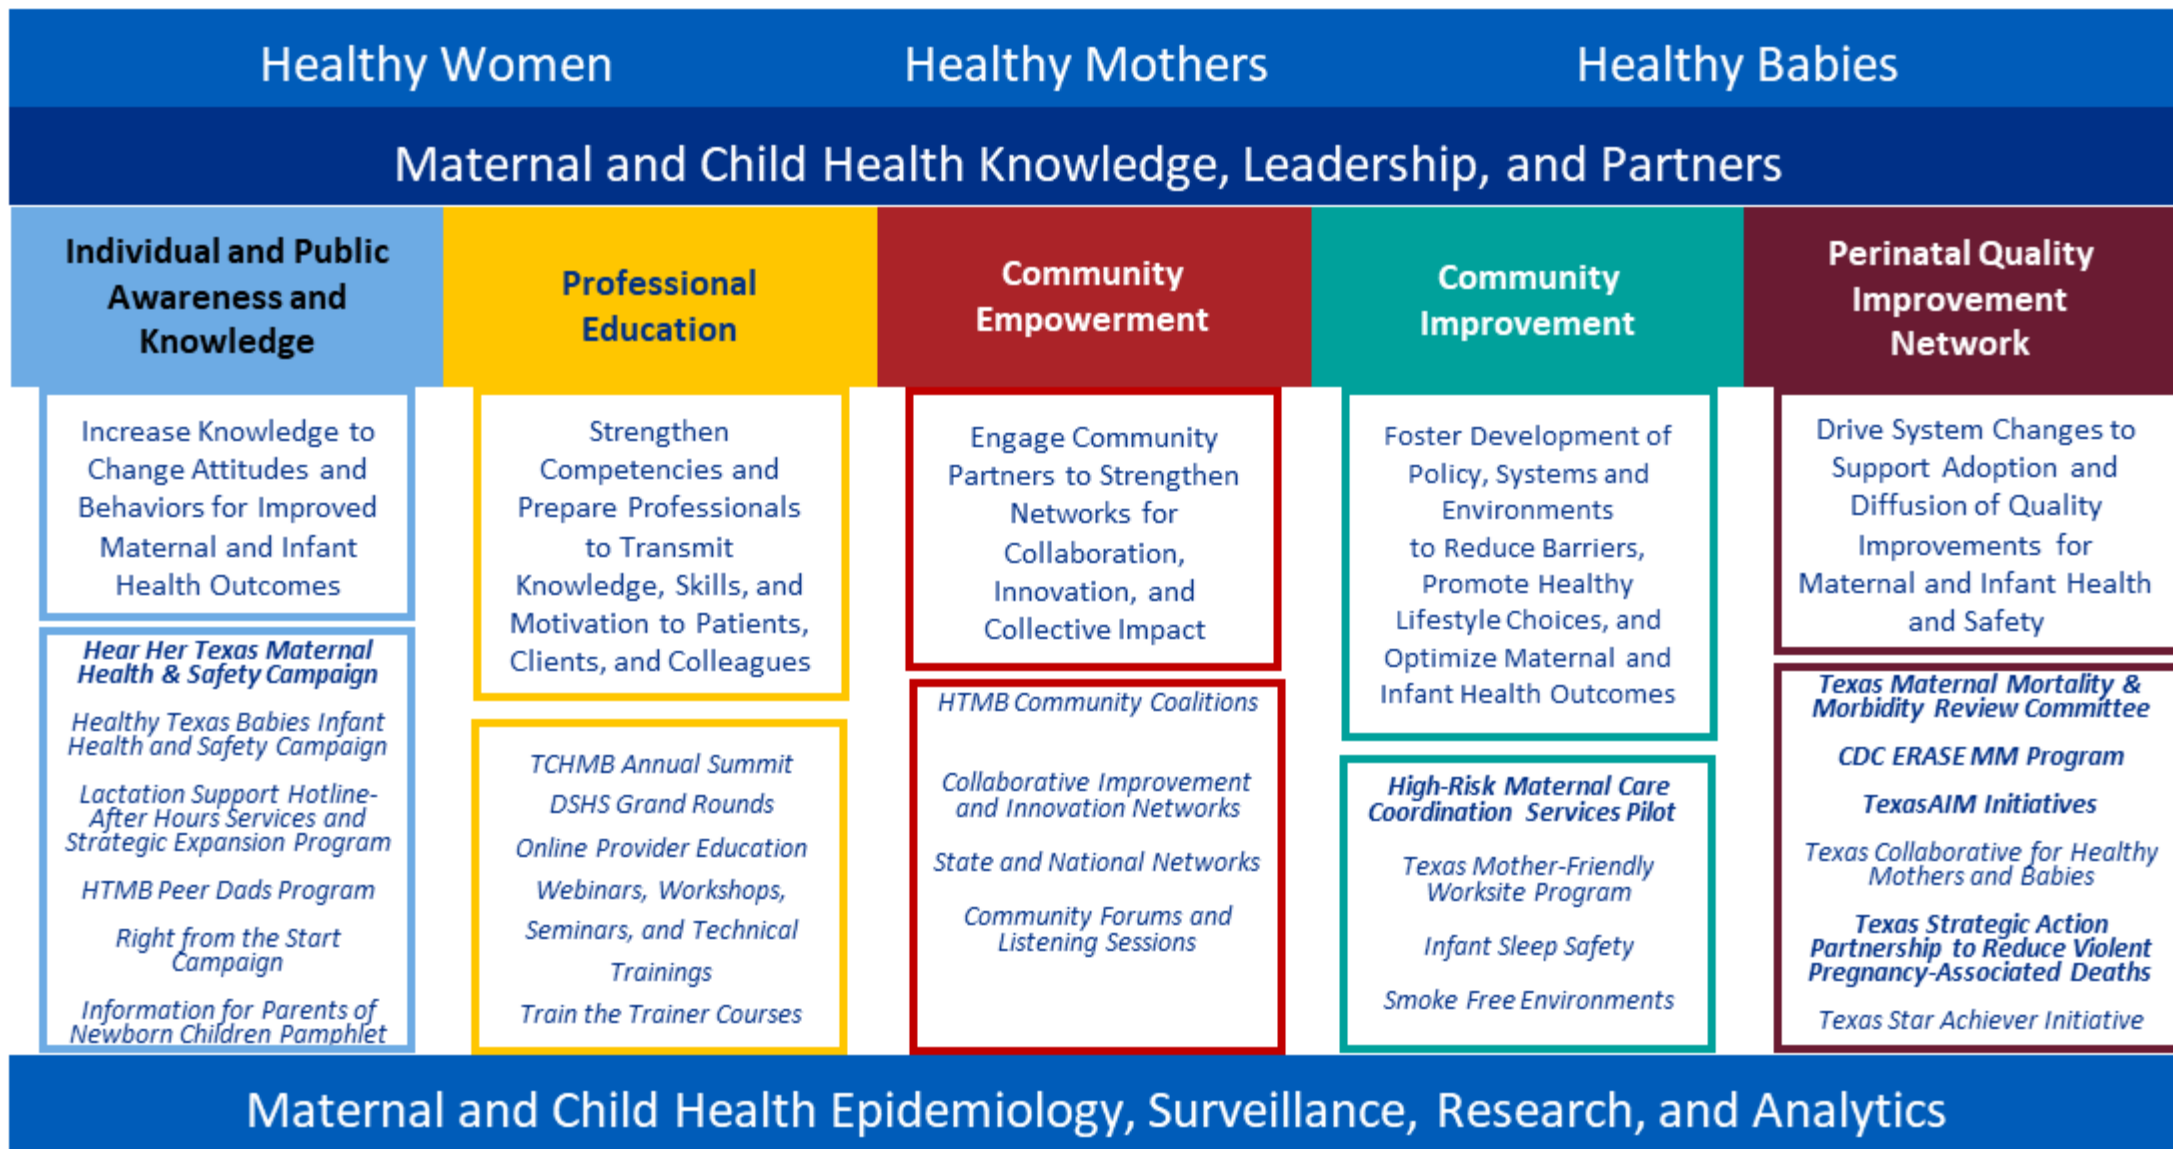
Healthy Women Healthy Mothers Healthy Babies

Maternal and Child Health Knowledge, Leadership, and Partners

Individual and Public Awareness and Knowledge

Increase Knowledge to Change Attitudes and Behaviors for Improved Maternal and Infant Health Outcomes

Hear Her Texas Maternal Health & Safety Campaign

Healthy Texas Babies Infant Health and Safety Campaign

Lactation Support Hotline-After Hours Services and Strategic Expansion Program

HTMB Peer Dads Program

Right from the Start Campaign

Information for Parents of Newborn Children Pamphlet

Professional Education

Strengthen Competencies and Prepare Professionals to Transmit Knowledge, Skills, and Motivation to Patients, Clients, and Colleagues

TCHMB Annual Summit

DSHS Grand Rounds

Online Provider Education

Webinars, Workshops, Seminars, and Technical Trainings

Train the Trainer Courses

Community Empowerment

Engage Community Partners to Strengthen Networks for Collaboration, Innovation, and Collective Impact

HTMB Community Coalitions

Collaborative Improvement and Innovation Networks

State and National Networks

Community Forums and Listening Sessions

Community Improvement

Foster Development of Policy, Systems and Environments to Reduce Barriers, Promote Healthy Lifestyle Choices, and Optimize Maternal and Infant Health Outcomes

High-Risk Maternal Care Coordination Services Pilot

Texas Mother-Friendly Worksite Program

Infant Sleep Safety

Smoke Free Environments

Perinatal Quality Improvement Network

Drive System Changes to Support Adoption and Diffusion of Quality Improvements for Maternal and Infant Health and Safety

Texas Maternal Mortality & Morbidity Review Committee

CDC ERASE MM Program

TexasAIM Initiatives

Texas Collaborative for Healthy Mothers and Babies

Texas Strategic Action Partnership to Reduce Violent Pregnancy-Associated Deaths

Texas Star Achiever Initiative

Maternal and Child Health Epidemiology, Surveillance, Research, and Analytics